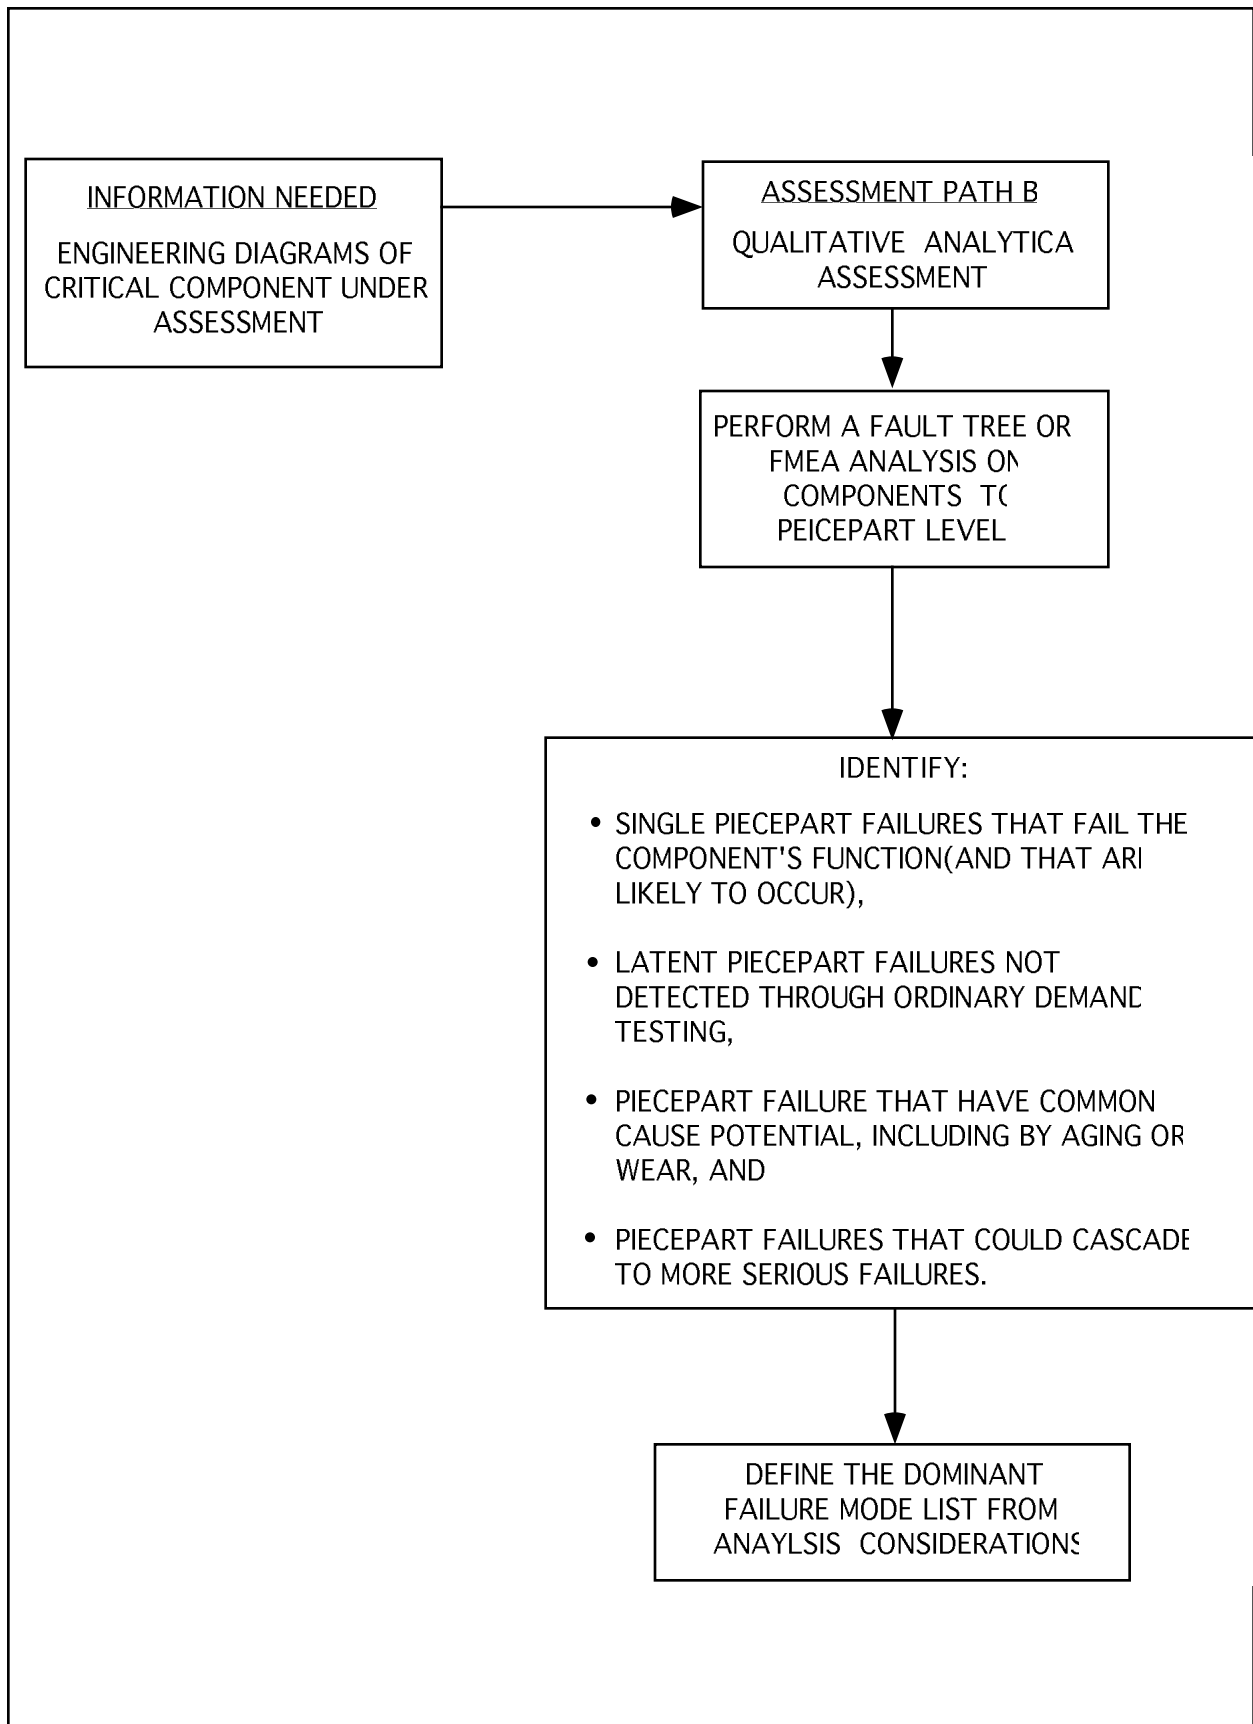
INFORMATION NEEDED

ENGINEERING DIAGRAMS OF CRITICAL COMPONENT UNDER ASSESSMENT

ASSESSMENT PATH B

QUALITATIVE ANALYTICA ASSESSMENT

PERFORM A FAULT TREE OR FMEA ANALYSIS ON COMPONENTS TO PEICEPART LEVEL

IDENTIFY:

• SINGLE PIECEPART FAILURES THAT FAIL THE COMPONENT'S FUNCTION(AND THAT ARI LIKELY TO OCCUR),

• LATENT PIECEPART FAILURES NOT DETECTED THROUGH ORDINARY DEMAND TESTING,

• PIECEPART FAILURE THAT HAVE COMMON CAUSE POTENTIAL, INCLUDING BY AGING OR WEAR, AND

• PIECEPART FAILURES THAT COULD CASCADE TO MORE SERIOUS FAILURES.

DEFINE THE DOMINANT FAILURE MODE LIST FROM ANAYLSIS CONSIDERATIONS